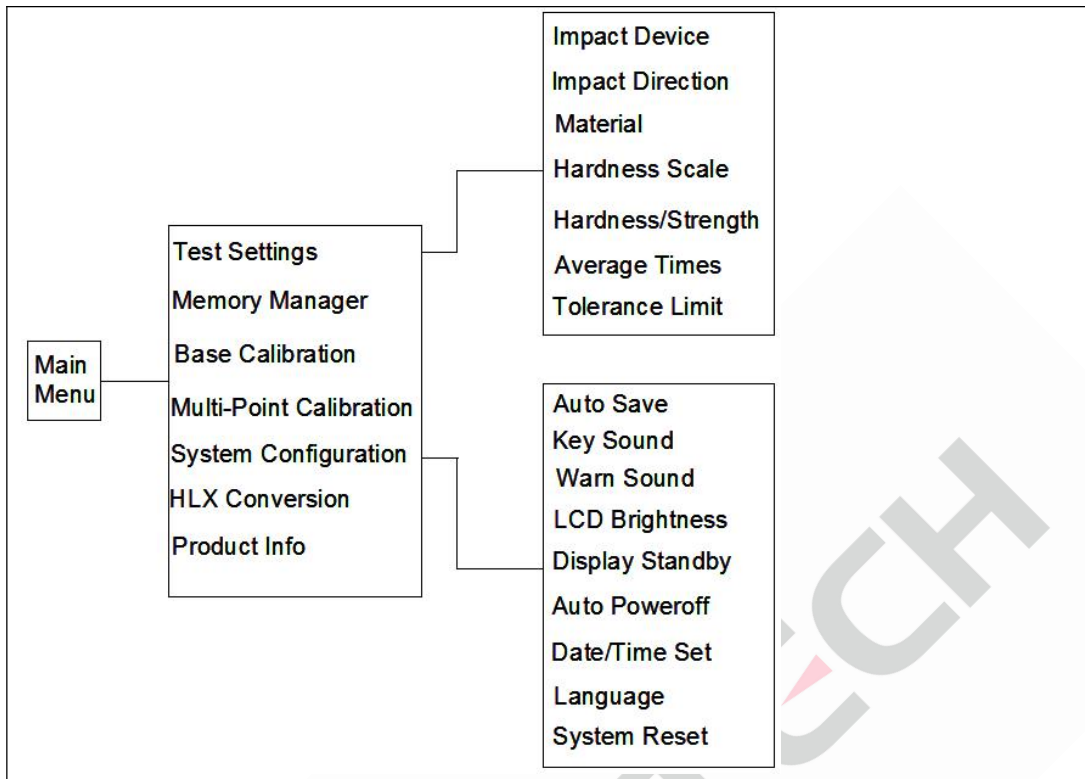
Main Menu

Test Settings
Memory Manager
Base Calibration
Multi-Point Calibration
System Configuration
HLX Conversion
Product Info

Impact Device
Impact Direction
Material
Hardness Scale
Hardness/Strength
Average Times
Tolerance Limit

Auto Save
Key Sound
Warn Sound
LCD Brightness
Display Standby
Auto Poweroff
Date/Time Set
Language
System Reset

ECH